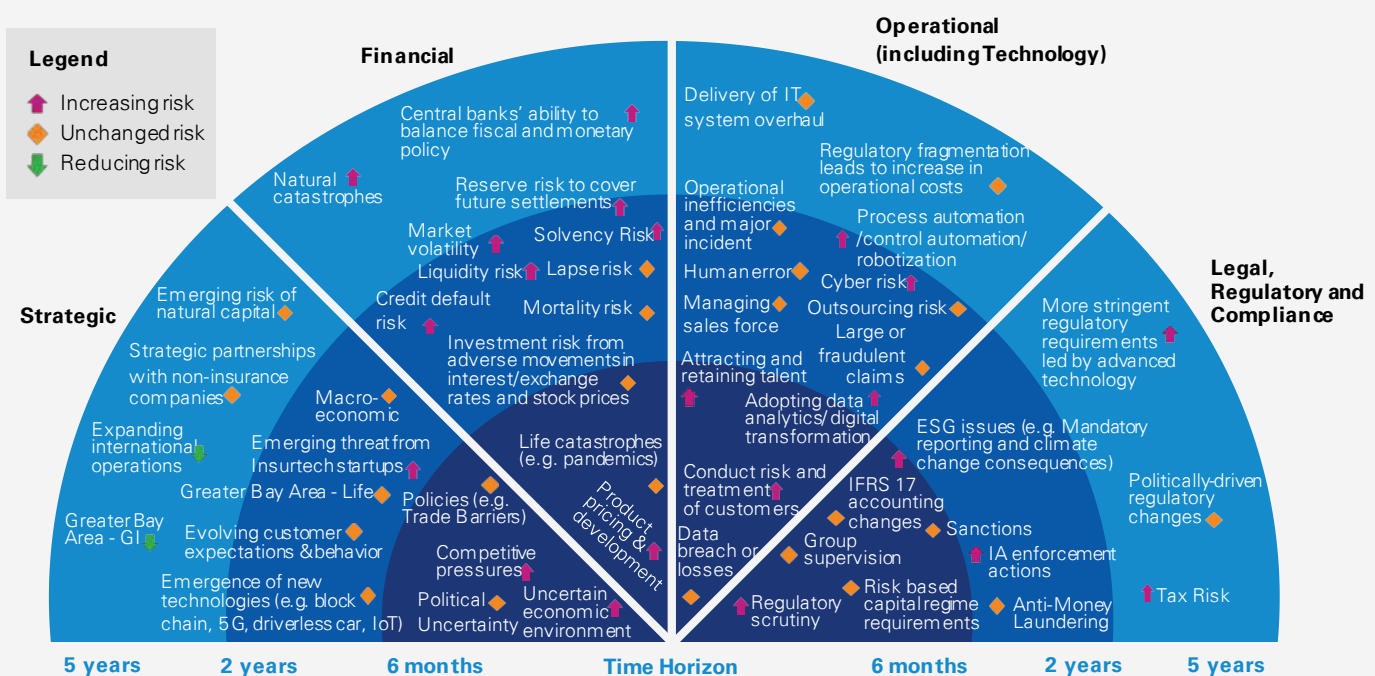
Legend
Increasing risk
Unchanged risk
Reducing risk

Financial

Central banks' ability to balance fiscal and monetary policy

Natural catastrophes

Reserve risk to cover future settlements

Market volatility

Solvency Risk

Liquidity risk

Lapse risk

Credit default risk

Mortality risk

Investment risk from adverse movements in interest/exchange rates and stock prices

Life catastrophes (e.g. pandemics)

Product pricing & development

Strategic

Emerging risk of natural capital

Strategic partnerships with non-insurance companies

Macro-economic

Expanding international operations

Emerging threat from Insurtech startups

Greater Bay Area - Life

Policies (e.g. Trade Barriers)

Greater Bay Area - GI

Evolving customer expectations & behavior

Competitive pressures

Emergence of new technologies (e.g. block chain, 5G, driverless car, IoT)

Political Uncertainty

Uncertain economic environment

Operational (including Technology)

Delivery of IT system overhaul

Regulatory fragmentation leads to increase in operational costs

Operational inefficiencies and major incident

Process automation /control automation/ robotization

Human error

Cyber risk

Managing sales force

Outsourcing risk

Large or fraudulent claims

Attracting and retaining talent

Adopting data analytics/ digital transformation

Conduct risk and treatment of customers

Data breach or losses

Regulatory scrutiny

Legal, Regulatory and Compliance

More stringent regulatory requirements led by advanced technology

ESG issues (e.g. Mandatory reporting and climate change consequences)

IFRS 17 accounting changes

Sanctions

Politically-driven regulatory changes

Group supervision

IA enforcement actions

Risk based capital regime requirements

Anti-Money Laundering

Tax Risk

5 years   2 years   6 months   Time Horizon   6 months   2 years   5 years